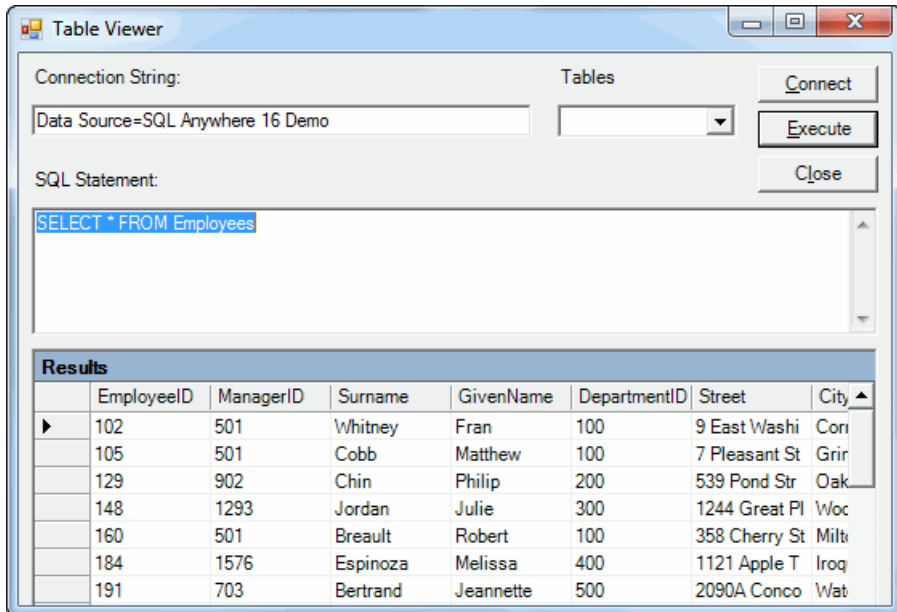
Table Viewer

Connection String:

Data Source=SQL Anywhere 16 Demo

Tables

Connect

Execute

Close

SQL Statement:

SELECT * FROM Employees

Results

| | EmployeeID | ManagerID | Surname | GivenName | DepartmentID | Street | City |
|---|---|---|---|---|---|---|---|
| ▶ | 102 | 501 | Whitney | Fran | 100 | 9 East Washi | Corr |
| | 105 | 501 | Cobb | Matthew | 100 | 7 Pleasant St | Grir |
| | 129 | 902 | Chin | Philip | 200 | 539 Pond Str | Oak |
| | 148 | 1293 | Jordan | Julie | 300 | 1244 Great Pl | Woc |
| | 160 | 501 | Breault | Robert | 100 | 358 Cherry St | Milt |
| | 184 | 1576 | Espinoza | Melissa | 400 | 1121 Apple T | Iroq |
| | 191 | 703 | Bertrand | Jeannette | 500 | 2090A Conco | Wat |